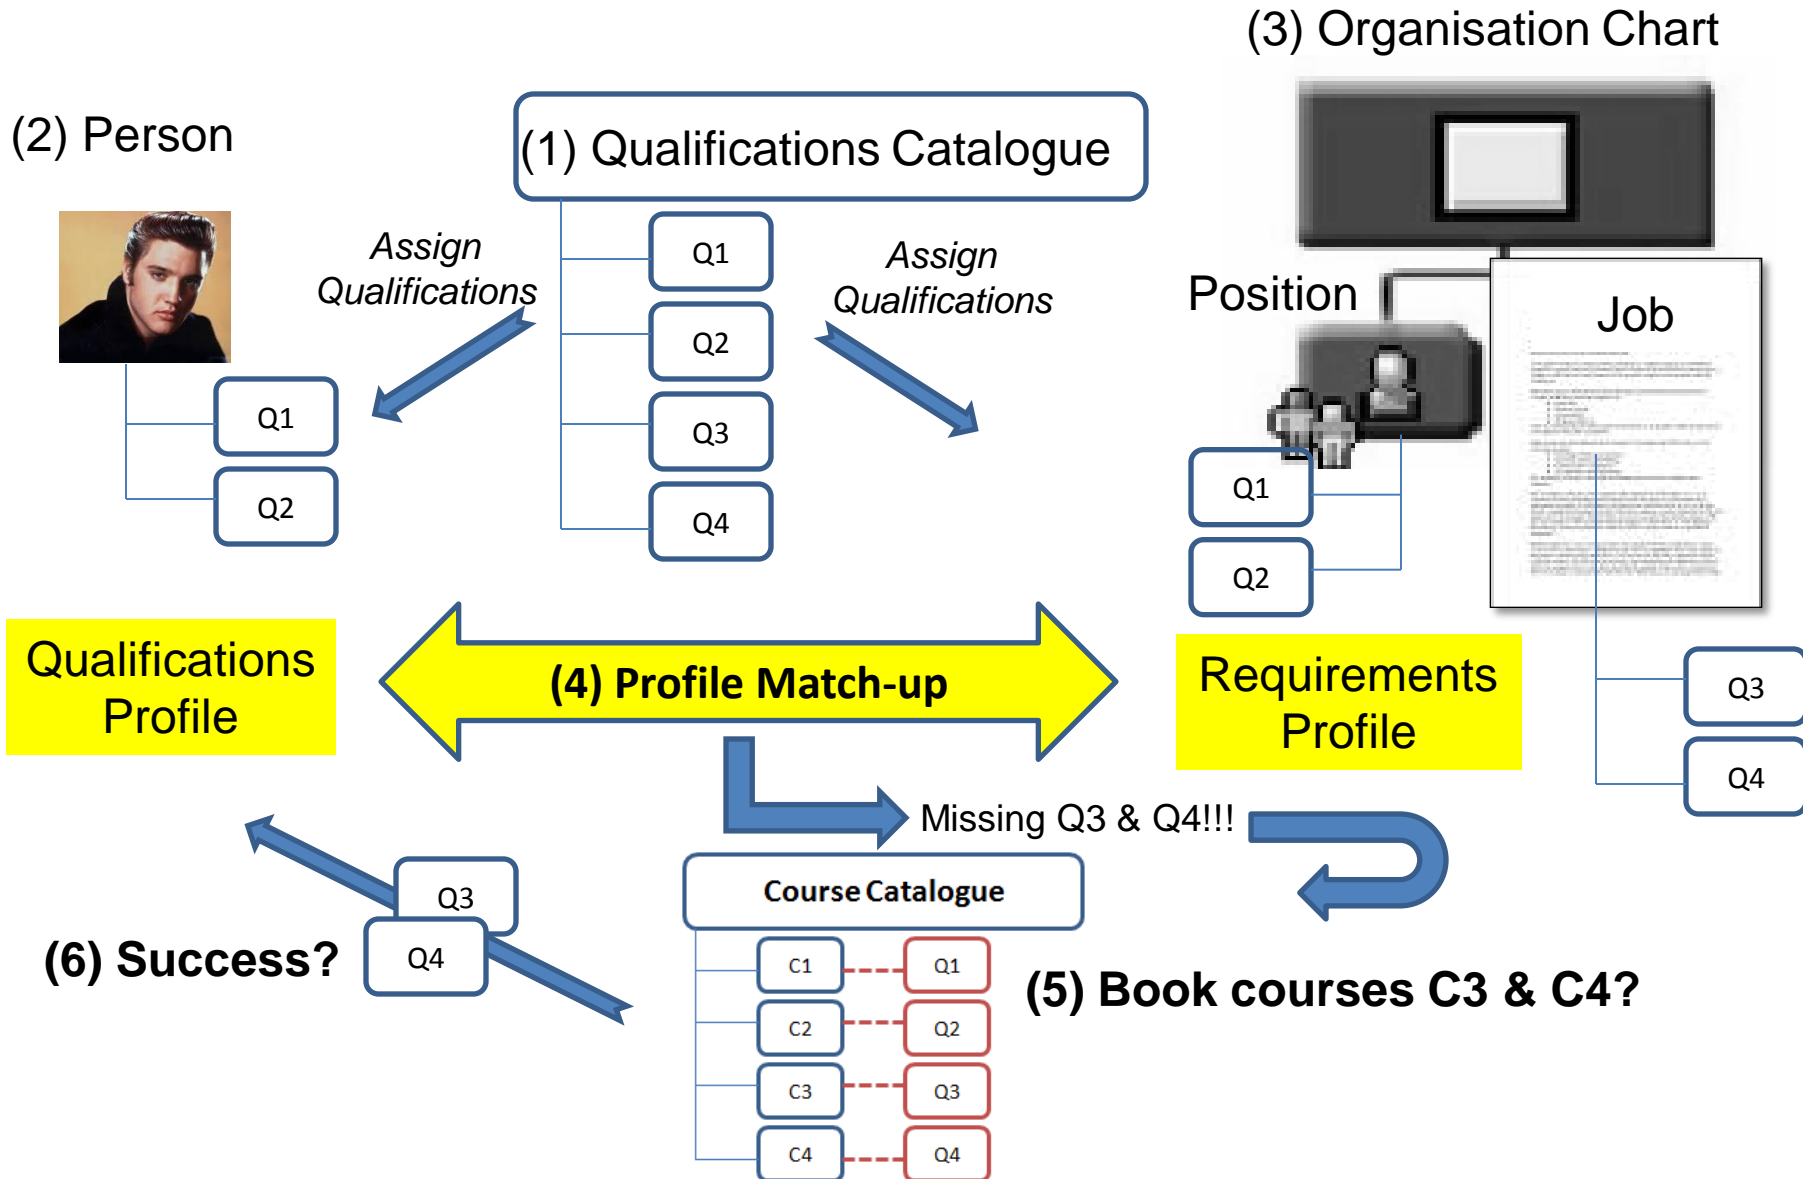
(3) Organisation Chart

(2) Person

(1) Qualifications Catalogue

Assign Qualifications

Q1

Q2

Q3

Q4

Assign Qualifications

Position

Job

Q1

Q2

Q1

Q2

Q3

Q4

Qualifications Profile

(4) Profile Match-up

Requirements Profile

Missing Q3 & Q4!!!

Q3

Q4

Course Catalogue

(6) Success?

C1

Q1

C2

Q2

C3

Q3

C4

Q4

(5) Book courses C3 & C4?